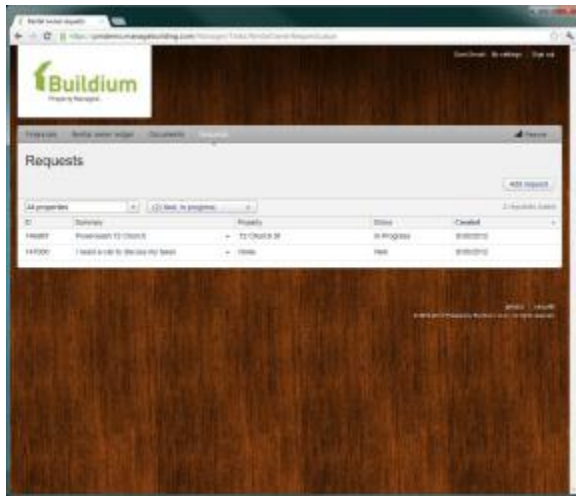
Rental owner requests

https://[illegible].managebuilding.com/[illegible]

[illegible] My settings Sign out

Buildium

Property Manager

Financials Rental owner ledger Documents Requests

Requests

Add request

All properties

New, In progress

2 requests listed

| ID | Summary | Property | Status | Created |
|---|---|---|---|---|
| 146887 | Powerwash 72 Church | 72 Church St | In Progress | 8/30/2012 |
| 147000 | I need a call to discuss my taxes | None | New | 8/30/2012 |

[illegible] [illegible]

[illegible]